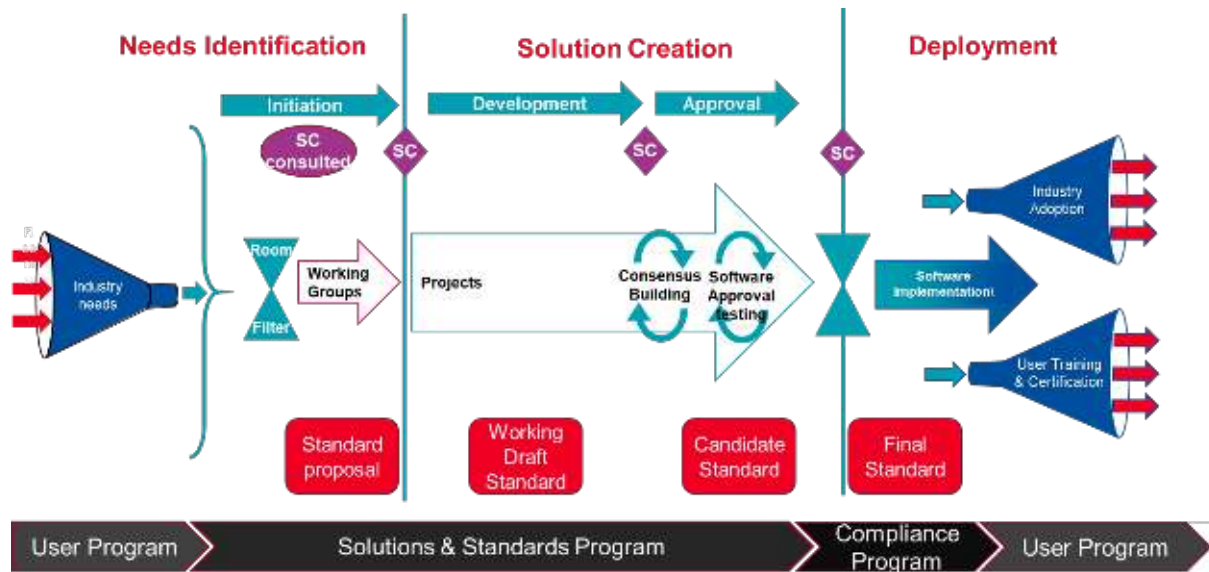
Needs Identification

Solution Creation

Deployment

Initiation

Development

Approval

SC consulted

SC

SC

SC

Industry needs

Room

Filter

Working Groups

Projects

Consensus Building

Software Approval testing

Industry Adoption

Software implementation

User Training & Certification

Standard proposal

Working Draft Standard

Candidate Standard

Final Standard

User Program

Solutions & Standards Program

Compliance Program

User Program